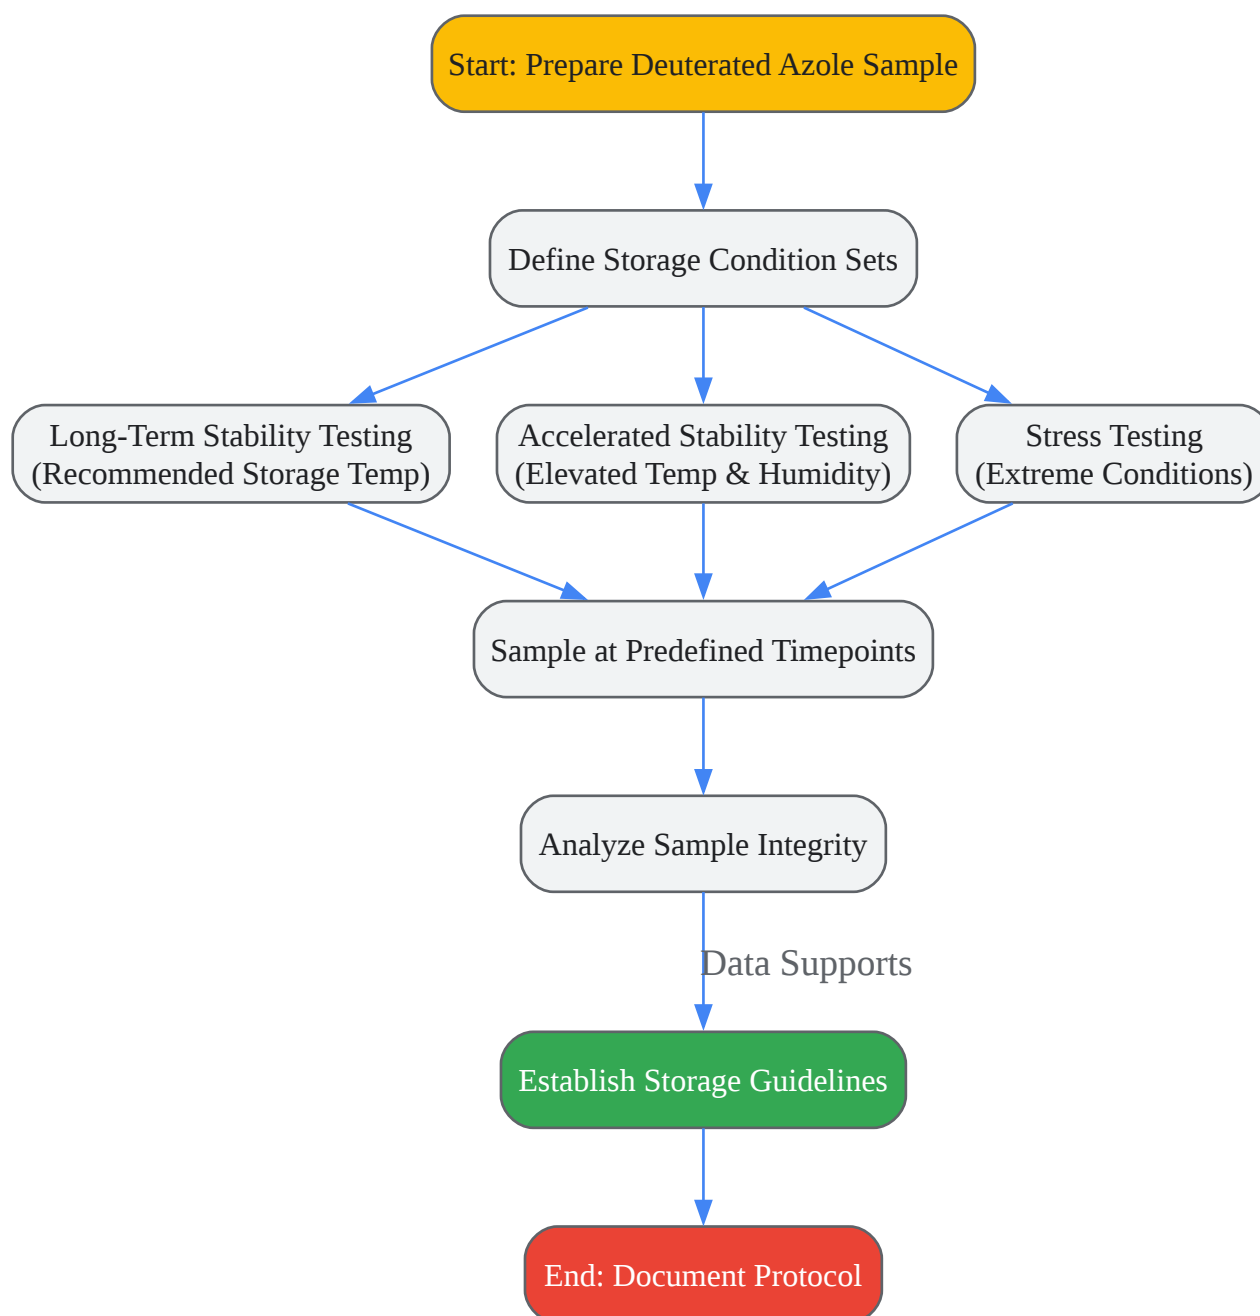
Start: Prepare Deuterated Azole Sample

Define Storage Condition Sets

Long-Term Stability Testing (Recommended Storage Temp)

Accelerated Stability Testing (Elevated Temp & Humidity)

Stress Testing (Extreme Conditions)

Sample at Predefined Timepoints

Analyze Sample Integrity

Data Supports

Establish Storage Guidelines

End: Document Protocol